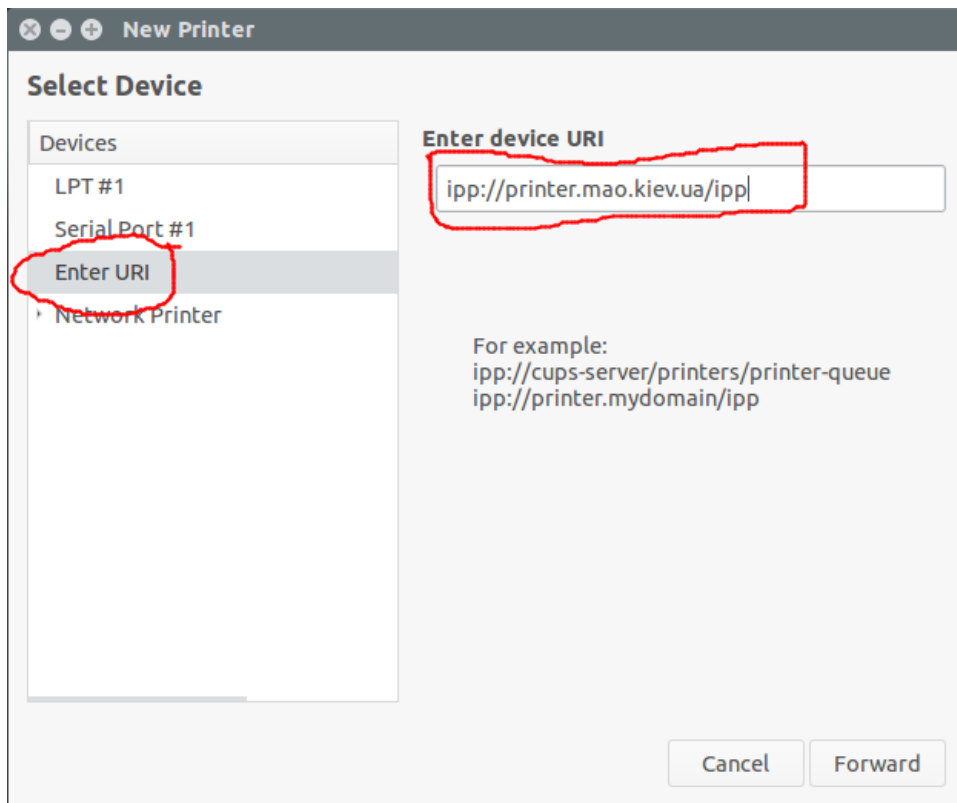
New Printer

Select Device

Devices

LPT #1

Serial Port #1

Enter URI

Network Printer

Enter device URI

ipp://printer.mao.kiev.ua/ipp

For example:
ipp://cups-server/printers/printer-queue
ipp://printer.mydomain/ipp

Cancel

Forward